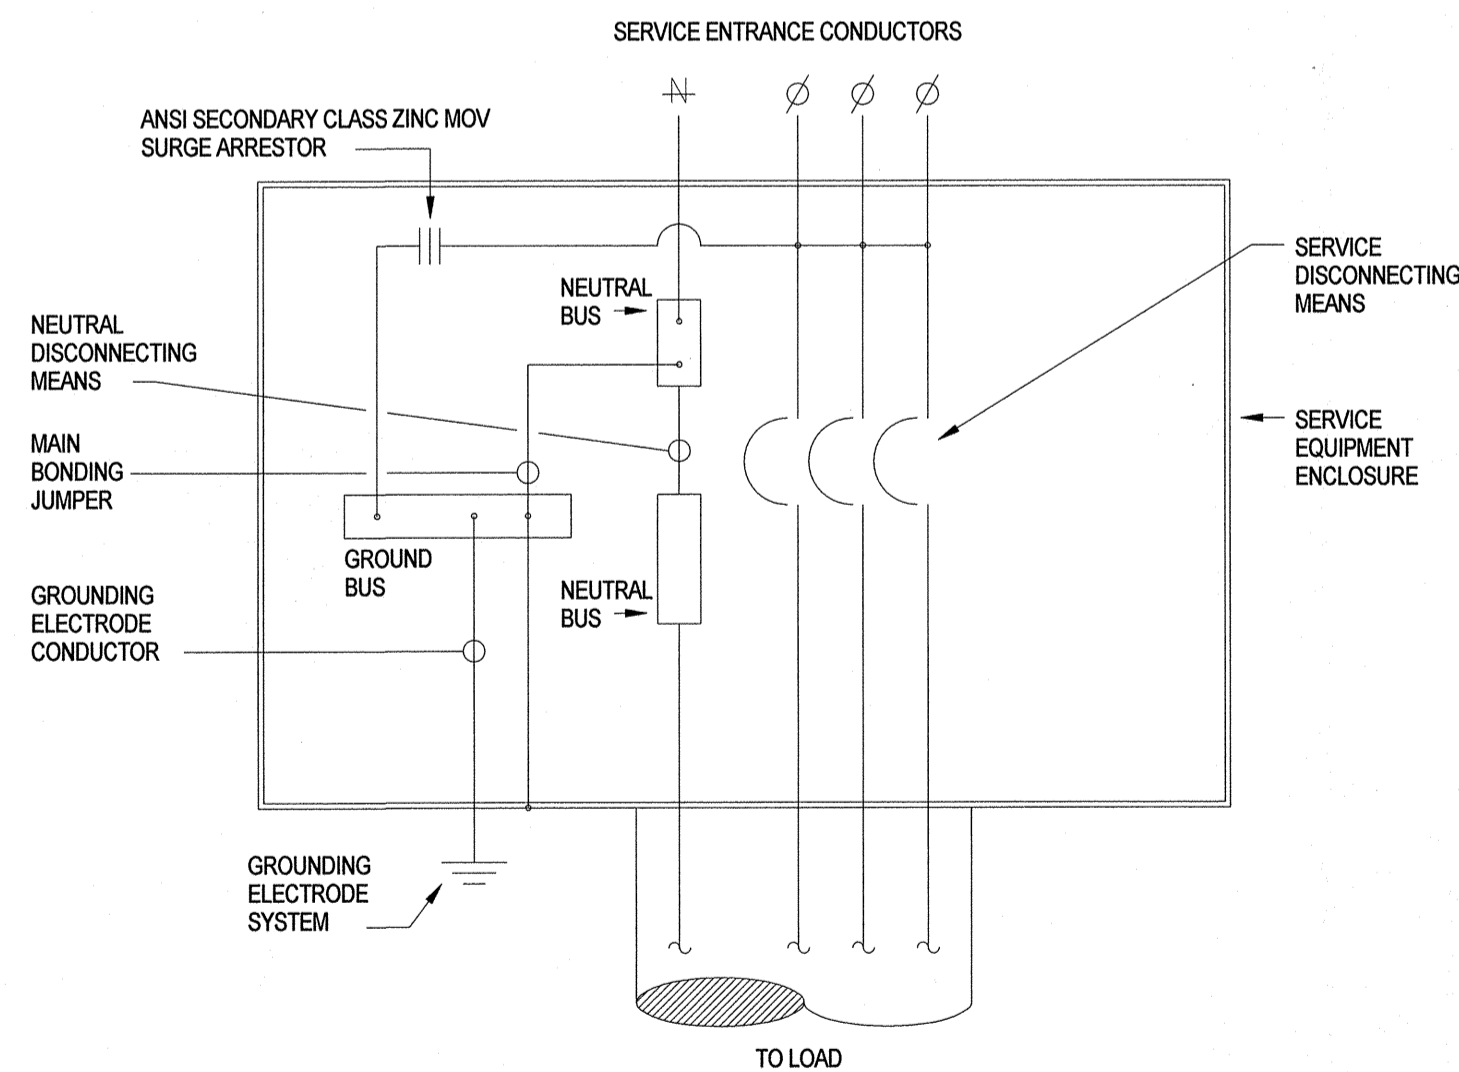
SERVICE ENTRANCE CONDUCTORS

N

Ø Ø Ø

ANSI SECONDARY CLASS ZINC MOV SURGE ARRESTOR

SERVICE DISCONNECTING MEANS

NEUTRAL BUS

NEUTRAL DISCONNECTING MEANS

SERVICE EQUIPMENT ENCLOSURE

MAIN BONDING JUMPER

GROUND BUS

NEUTRAL BUS

GROUNDING ELECTRODE CONDUCTOR

GROUNDING ELECTRODE SYSTEM

TO LOAD